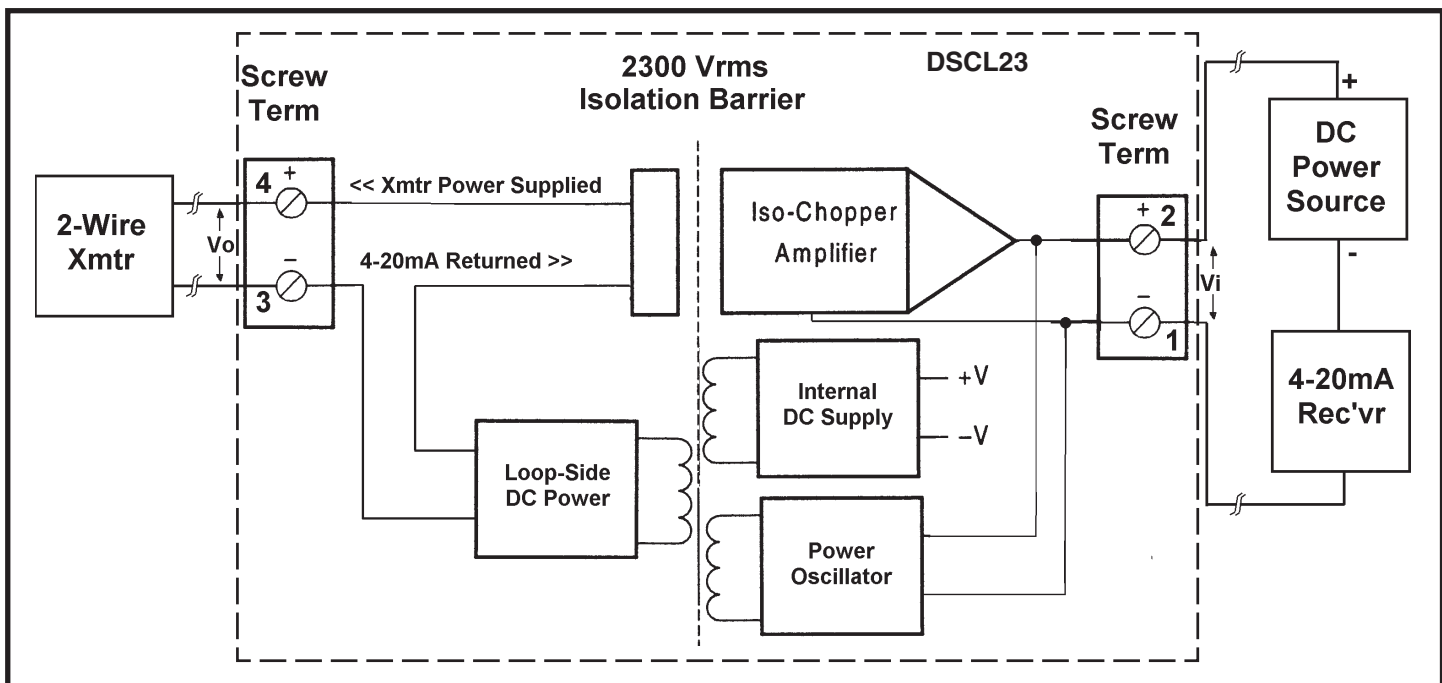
Screw Term

2300 Vrms
Isolation Barrier

DSCL23

Screw Term

2-Wire Xmtr

Vo

4 +

3 −

<< Xmtr Power Supplied

4-20mA Returned >>

Iso-Chopper Amplifier

+ 2

− 1

Vi

+

DC Power Source

-

4-20mA Rec'vr

Internal DC Supply

+V

−V

Loop-Side DC Power

Power Oscillator